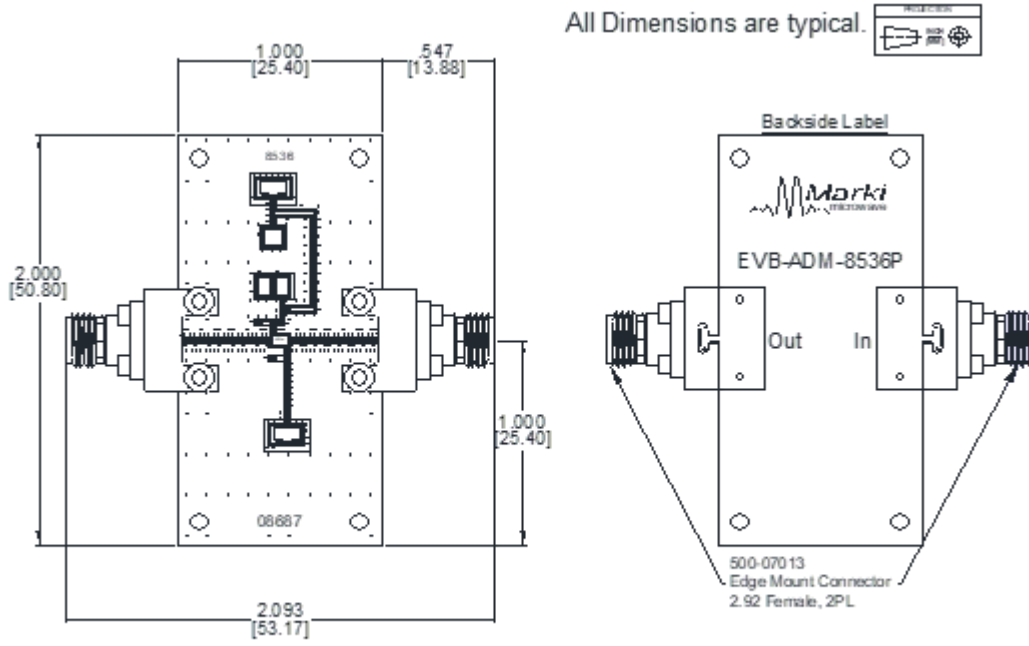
All Dimensions are typical.

1.000
[25.40]

.547
[13.88]

8536

2.000
[50.80]

1.000
[25.40]

08687

2.093
[53.17]

Backside Label

Marki
microwave

EVB-ADM-8536P

Out

In

500-07013
Edge Mount Connector
2.92 Female, 2PL